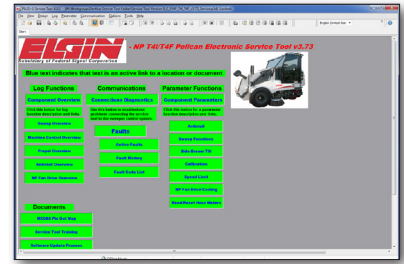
ELGIN
Subsidiary of Federal Signal Corporation

- NP T4/T4F Pelican Electronic Service Tool v3.73

Blue text indicates that text is an active link to a location or document.

Log Functions
Component Overview
Click title below for log function description and links.
Sweep Overview
Machine Control Overview
Propel Overview
Hydraulic Overview
NP Can Drive Overview

Communications
Connection Diagnostics
Use this button to troubleshoot problems connecting the service tool to the sweeper control system.

Faults
Active Faults
Fault History
Fault Code List

Parameter Functions
Component Parameters
Click title below for a parameter function description and links.
Armrest
Sweep Functions
Side Broom Tilt
Calibration
Speed Limit
NP Fan Direct Cooling
Reset/Reset Hour Meters

Documents
MC/ON Pin Out Map
Service Tool Training
Software Update Process